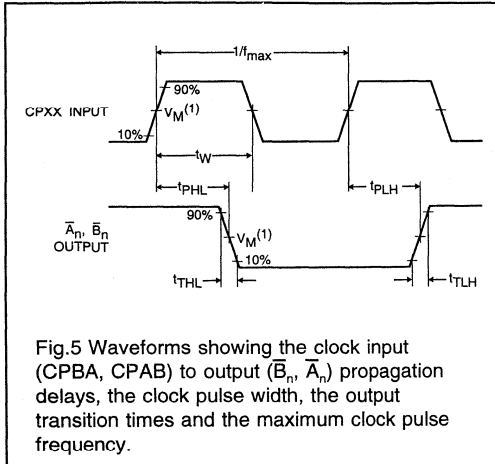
$1/f_{max}$

90%

CPXX INPUT

$V_M^{(1)}$

10%

$t_W$

$t_{PHL}$

$t_{PLH}$

$\overline{A}_n$, $\overline{B}_n$ OUTPUT

90%

$V_M^{(1)}$

10%

$t_{THL}$

$t_{TLH}$

Fig.5 Waveforms showing the clock input (CPBA, CPAB) to output ($\overline{B}_n$, $\overline{A}_n$) propagation delays, the clock pulse width, the output transition times and the maximum clock pulse frequency.